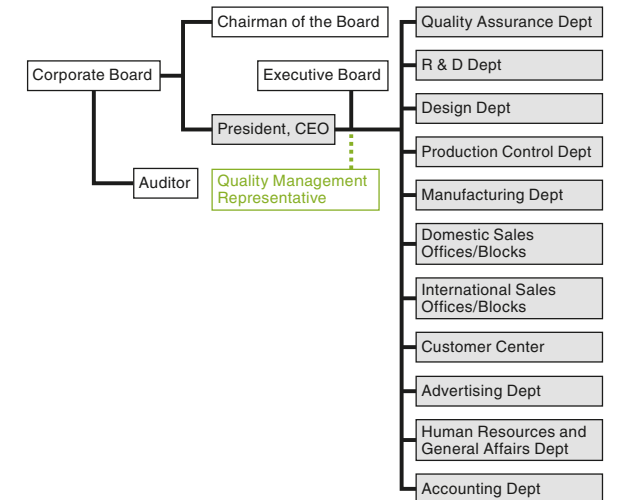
Corporate Board

Chairman of the Board

Executive Board

President, CEO

Auditor

Quality Management Representative

Quality Assurance Dept

R & D Dept

Design Dept

Production Control Dept

Manufacturing Dept

Domestic Sales Offices/Blocks

International Sales Offices/Blocks

Customer Center

Advertising Dept

Human Resources and General Affairs Dept

Accounting Dept